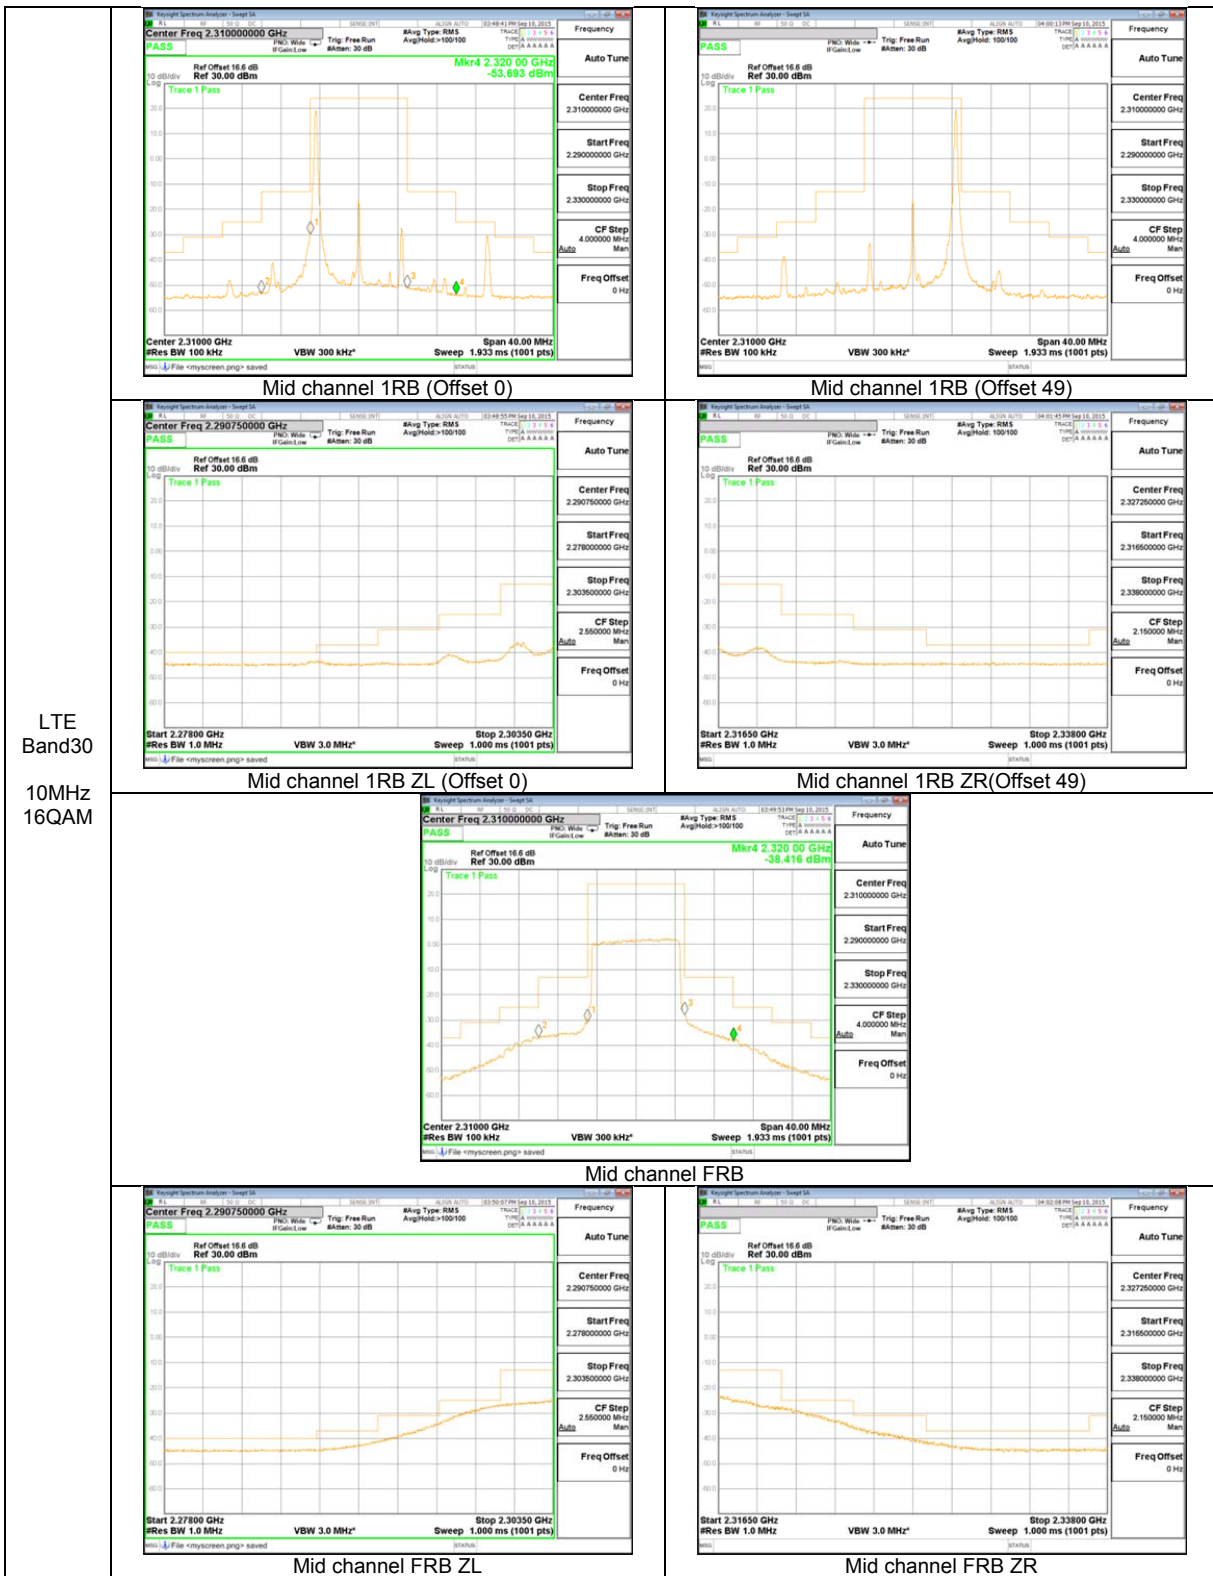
LTE Band30

10MHz 16QAM

Keysight Spectrum Analyzer - Swept SA
Center Freq 2.310000000 GHz
PASS
PNO: Wide IFGain:Low
Trig: Free Run #Atten: 30 dB
#Avg Type: RMS Avg|Hold:>100/100
Frequency
Auto Tune
Ref Offset 16.6 dB
10 dB/div Ref 30.00 dBm
Mkr4 2.320 00 GHz -53.693 dBm
Trace 1 Pass
Center Freq 2.310000000 GHz
Start Freq 2.290000000 GHz
Stop Freq 2.330000000 GHz
CF Step 4.000000 MHz Auto Man
Freq Offset 0 Hz
Center 2.31000 GHz #Res BW 100 kHz VBW 300 kHz* Span 40.00 MHz Sweep 1.933 ms (1001 pts)
File <myscreen.png> saved
Mid channel 1RB (Offset 0)

Keysight Spectrum Analyzer - Swept SA
PASS
#Avg Type: RMS Avg|Hold: 100/100
Trig: Free Run #Atten: 30 dB
Frequency
Auto Tune
Ref Offset 16.6 dB
10 dB/div Ref 30.00 dBm
Trace 1 Pass
Center Freq 2.310000000 GHz
Start Freq 2.290000000 GHz
Stop Freq 2.330000000 GHz
CF Step 4.000000 MHz Auto Man
Freq Offset 0 Hz
Center 2.31000 GHz #Res BW 100 kHz VBW 300 kHz* Span 40.00 MHz Sweep 1.933 ms (1001 pts)
Mid channel 1RB (Offset 49)

Keysight Spectrum Analyzer - Swept SA
Center Freq 2.290750000 GHz
PASS
Trig: Free Run #Atten: 30 dB
#Avg Type: RMS Avg|Hold:>100/100
Frequency
Auto Tune
Ref Offset 16.6 dB
10 dB/div Ref 30.00 dBm
Trace 1 Pass
Center Freq 2.290750000 GHz
Start Freq 2.278000000 GHz
Stop Freq 2.303500000 GHz
CF Step 2.550000 MHz Auto Man
Freq Offset 0 Hz
Start 2.27800 GHz #Res BW 1.0 MHz VBW 3.0 MHz* Stop 2.30350 GHz Sweep 1.000 ms (1001 pts)
File <myscreen.png> saved
Mid channel 1RB ZL (Offset 0)

Keysight Spectrum Analyzer - Swept SA
PASS
Trig: Free Run #Atten: 30 dB
#Avg Type: RMS Avg|Hold: 100/100
Frequency
Auto Tune
Ref Offset 16.6 dB
10 dB/div Ref 30.00 dBm
Trace 1 Pass
Center Freq 2.327250000 GHz
Start Freq 2.316500000 GHz
Stop Freq 2.338000000 GHz
CF Step 2.150000 MHz Auto Man
Freq Offset 0 Hz
Start 2.31650 GHz #Res BW 1.0 MHz VBW 3.0 MHz* Stop 2.33800 GHz Sweep 1.000 ms (1001 pts)
Mid channel 1RB ZR(Offset 49)

Keysight Spectrum Analyzer - Swept SA
Center Freq 2.310000000 GHz
PASS
Trig: Free Run #Atten: 30 dB
#Avg Type: RMS Avg|Hold:>100/100
Frequency
Auto Tune
Ref Offset 16.6 dB
10 dB/div Ref 30.00 dBm
Mkr4 2.320 00 GHz -38.416 dBm
Trace 1 Pass
Center Freq 2.310000000 GHz
Start Freq 2.290000000 GHz
Stop Freq 2.330000000 GHz
CF Step 4.000000 MHz Auto Man
Freq Offset 0 Hz
Center 2.31000 GHz #Res BW 100 kHz VBW 300 kHz* Span 40.00 MHz Sweep 1.933 ms (1001 pts)
File <myscreen.png> saved
Mid channel FRB

Keysight Spectrum Analyzer - Swept SA
Center Freq 2.290750000 GHz
PASS
Trig: Free Run #Atten: 30 dB
#Avg Type: RMS Avg|Hold:>100/100
Frequency
Auto Tune
Ref Offset 16.6 dB
10 dB/div Ref 30.00 dBm
Trace 1 Pass
Center Freq 2.290750000 GHz
Start Freq 2.278000000 GHz
Stop Freq 2.303500000 GHz
CF Step 2.550000 MHz Auto Man
Freq Offset 0 Hz
Start 2.27800 GHz #Res BW 1.0 MHz VBW 3.0 MHz* Stop 2.30350 GHz Sweep 1.000 ms (1001 pts)
File <myscreen.png> saved
Mid channel FRB ZL

Keysight Spectrum Analyzer - Swept SA
PASS
Trig: Free Run #Atten: 30 dB
#Avg Type: RMS Avg|Hold: 100/100
Frequency
Auto Tune
Ref Offset 16.6 dB
10 dB/div Ref 30.00 dBm
Trace 1 Pass
Center Freq 2.327250000 GHz
Start Freq 2.316500000 GHz
Stop Freq 2.338000000 GHz
CF Step 2.150000 MHz Auto Man
Freq Offset 0 Hz
Start 2.31650 GHz #Res BW 1.0 MHz VBW 3.0 MHz* Stop 2.33800 GHz Sweep 1.000 ms (1001 pts)
Mid channel FRB ZR